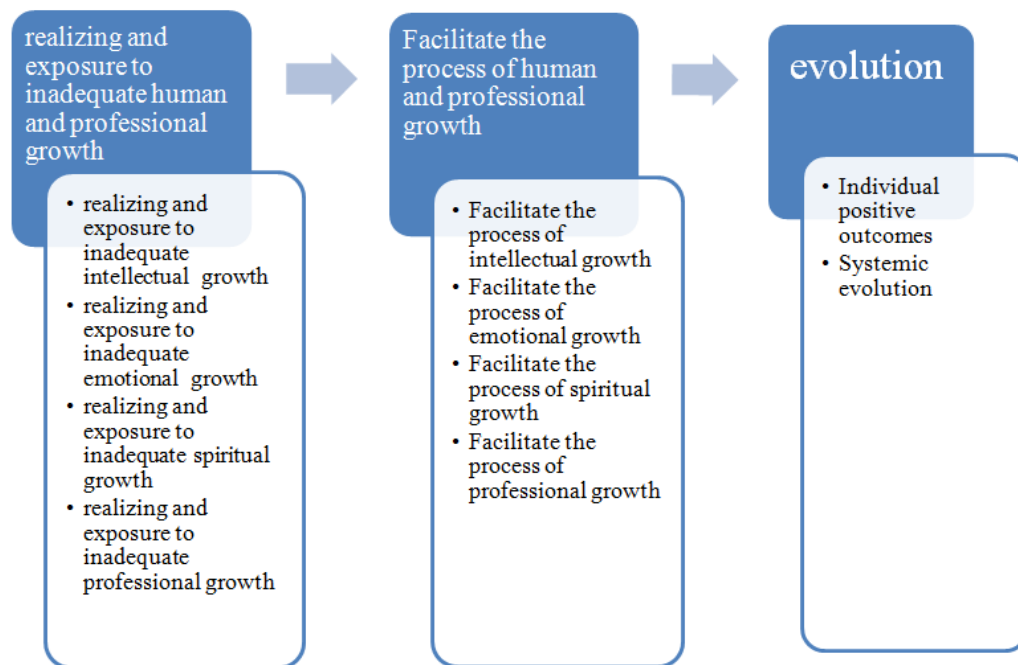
realizing and exposure to inadequate human and professional growth

- realizing and exposure to inadequate intellectual growth
- realizing and exposure to inadequate emotional growth
- realizing and exposure to inadequate spiritual growth
- realizing and exposure to inadequate professional growth

Facilitate the process of human and professional growth

- Facilitate the process of intellectual growth
- Facilitate the process of emotional growth
- Facilitate the process of spiritual growth
- Facilitate the process of professional growth

evolution

- Individual positive outcomes
- Systemic evolution